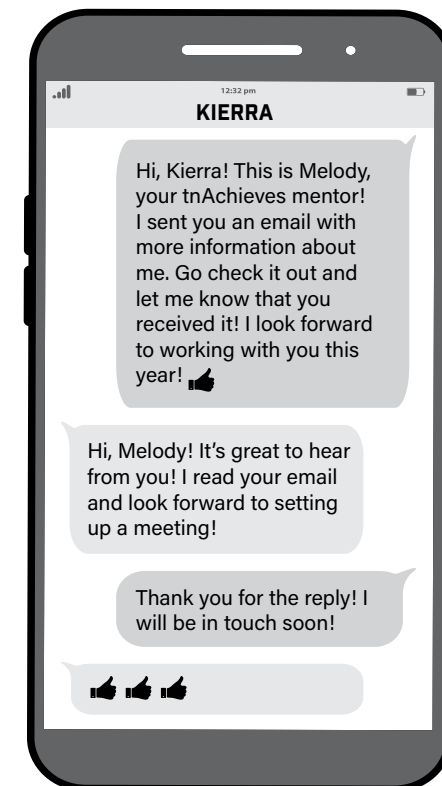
12:32 pm

KIERRA

Hi, Kierra! This is Melody, your tnAchieves mentor! I sent you an email with more information about me. Go check it out and let me know that you received it! I look forward to working with you this year! 👍

Hi, Melody! It's great to hear from you! I read your email and look forward to setting up a meeting!

Thank you for the reply! I will be in touch soon!

👍👍👍